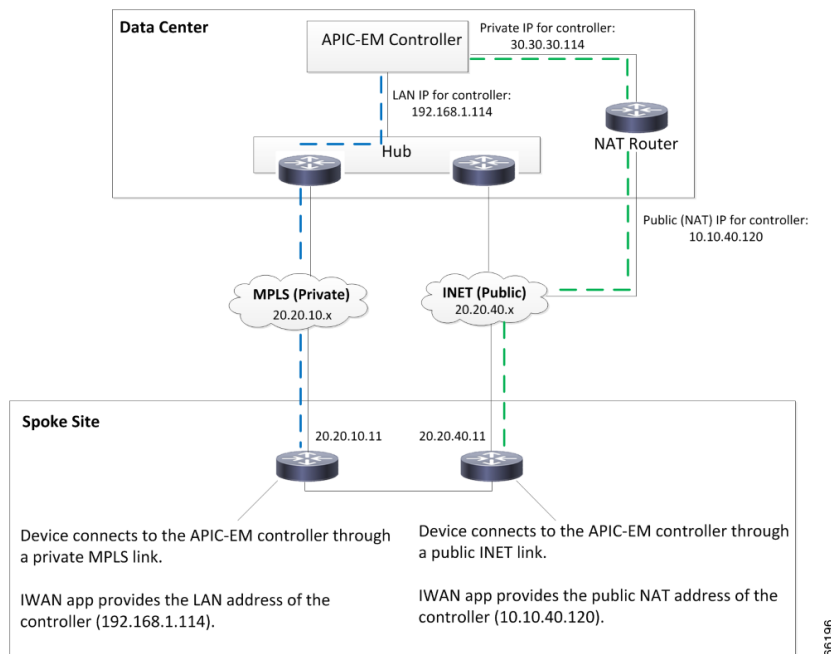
Data Center

APIC-EM Controller

Private IP for controller:
30.30.30.114

LAN IP for controller:
192.168.1.114

Hub

NAT Router

Public (NAT) IP for controller:
10.10.40.120

MPLS (Private)
20.20.10.x

INET (Public)
20.20.40.x

Spoke Site

20.20.10.11

20.20.40.11

Device connects to the APIC-EM controller through a private MPLS link.

IWAN app provides the LAN address of the controller (192.168.1.114).

Device connects to the APIC-EM controller through a public INET link.

IWAN app provides the public NAT address of the controller (10.10.40.120).

36196